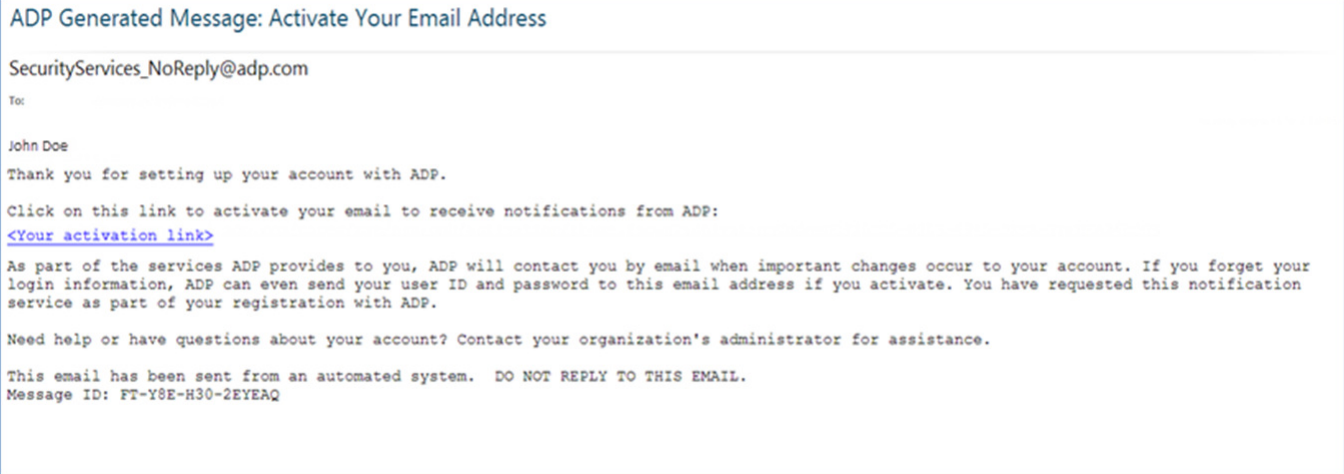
ADP Generated Message: Activate Your Email Address

SecurityServices_NoReply@adp.com

To:

John Doe

Thank you for setting up your account with ADP.

Click on this link to activate your email to receive notifications from ADP:
<Your activation link>

As part of the services ADP provides to you, ADP will contact you by email when important changes occur to your account. If you forget your login information, ADP can even send your user ID and password to this email address if you activate. You have requested this notification service as part of your registration with ADP.

Need help or have questions about your account? Contact your organization's administrator for assistance.

This email has been sent from an automated system. DO NOT REPLY TO THIS EMAIL.
Message ID: FT-Y8E-H30-2EYEAQ